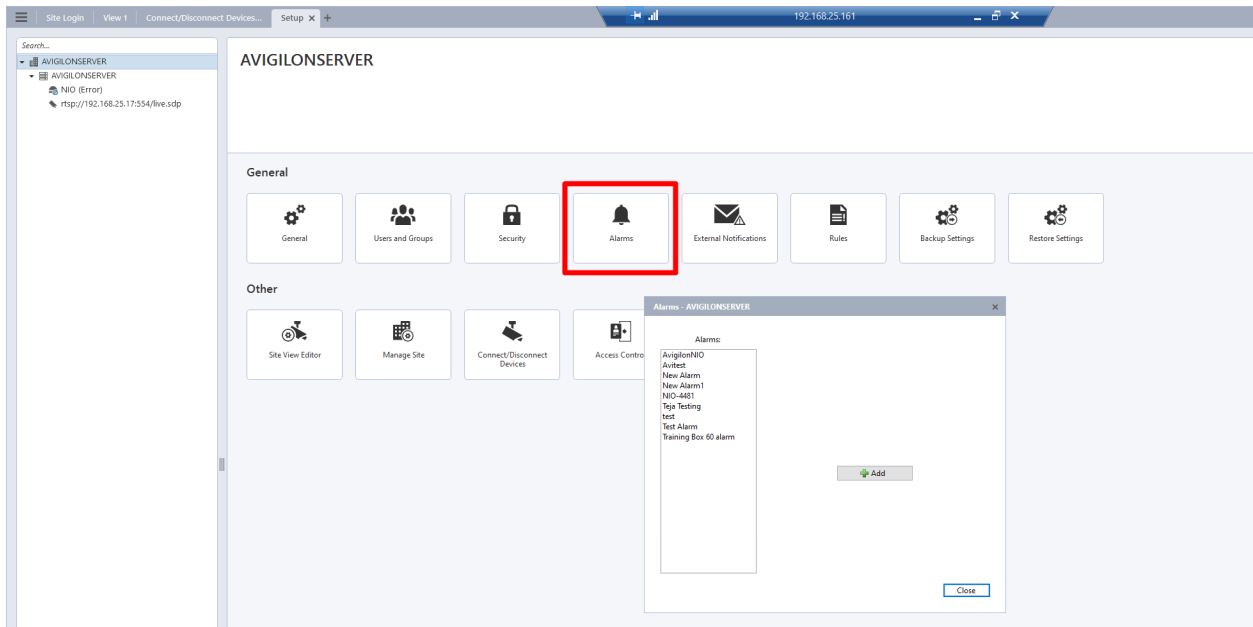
Site Login | View 1 | Connect/Disconnect Devices... | Setup ✕ +

192.168.25.161

Search...

AVIGILONSERVER
AVIGILONSERVER
NIO (Error)
rtsp://192.168.25.17:554/live.sdp

AVIGILONSERVER

General

General
Users and Groups
Security
Alarms
External Notifications
Rules
Backup Settings
Restore Settings

Other

Site View Editor
Manage Site
Connect/Disconnect Devices
Access Contro

Alarms - AVIGILONSERVER ✕

Alarms:

AvigilonNIO
Avitest
New Alarm
New Alarm1
NIO-4481
Teja Testing
test
Test Alarm
Training Box 60 alarm

Add

Close